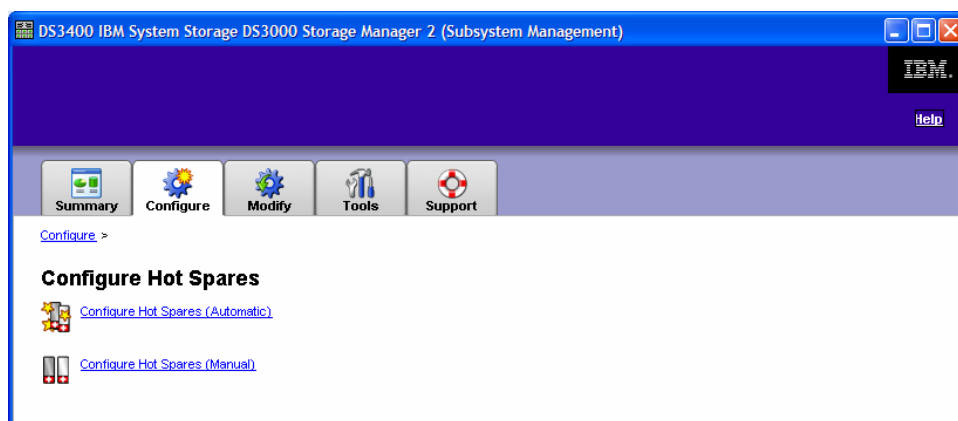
DS3400 IBM System Storage DS3000 Storage Manager 2 (Subsystem Management)

IBM.

Help

Summary
Configure
Modify
Tools
Support

Configure >

Configure Hot Spares

Configure Hot Spares (Automatic)

Configure Hot Spares (Manual)